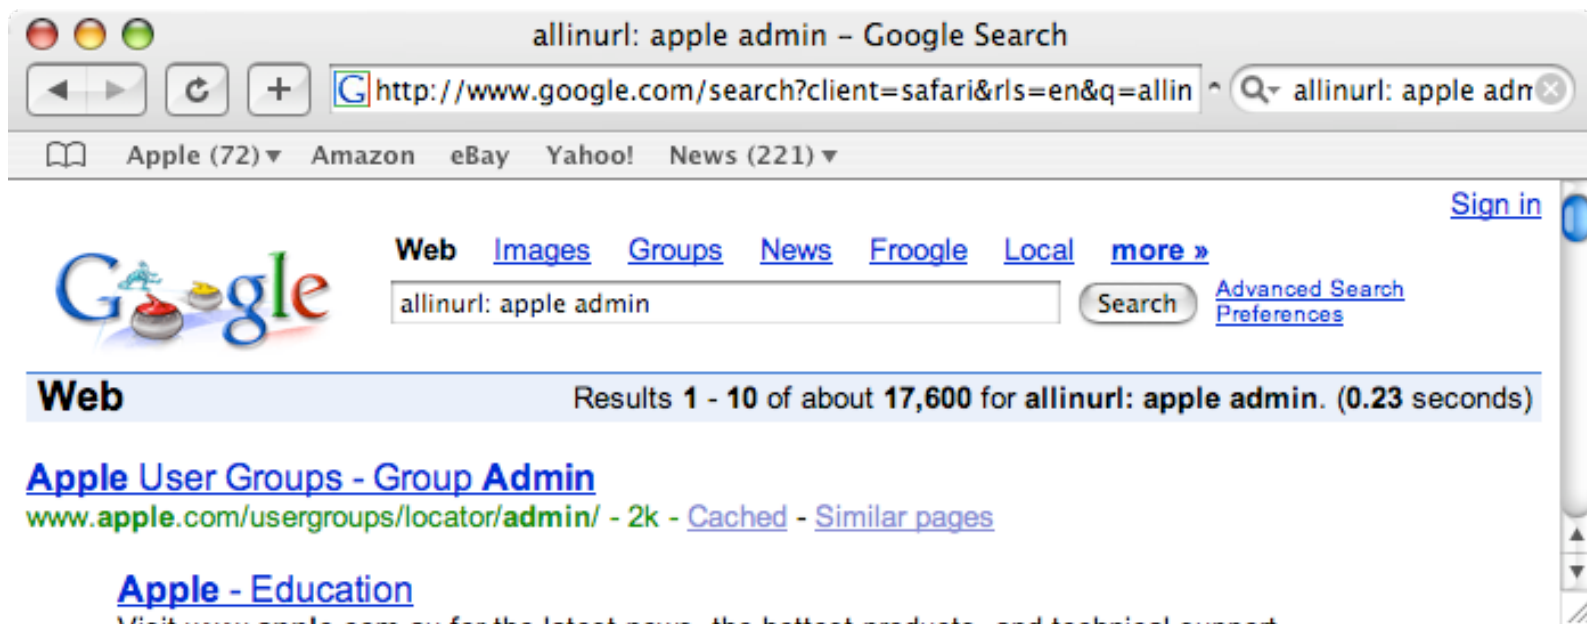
allinurl: apple admin – Google Search

http://www.google.com/search?client=safari&rls=en&q=allin

allinurl: apple adm

Apple (72) ▾ Amazon eBay Yahoo! News (221) ▾

Sign in

Web Images Groups News Froogle Local more »

allinurl: apple admin

Search

Advanced Search
Preferences

Web

Results 1 - 10 of about 17,600 for allinurl: apple admin. (0.23 seconds)

Apple User Groups - Group Admin
www.apple.com/usergroups/locator/admin/ - 2k - Cached - Similar pages

Apple - Education
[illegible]